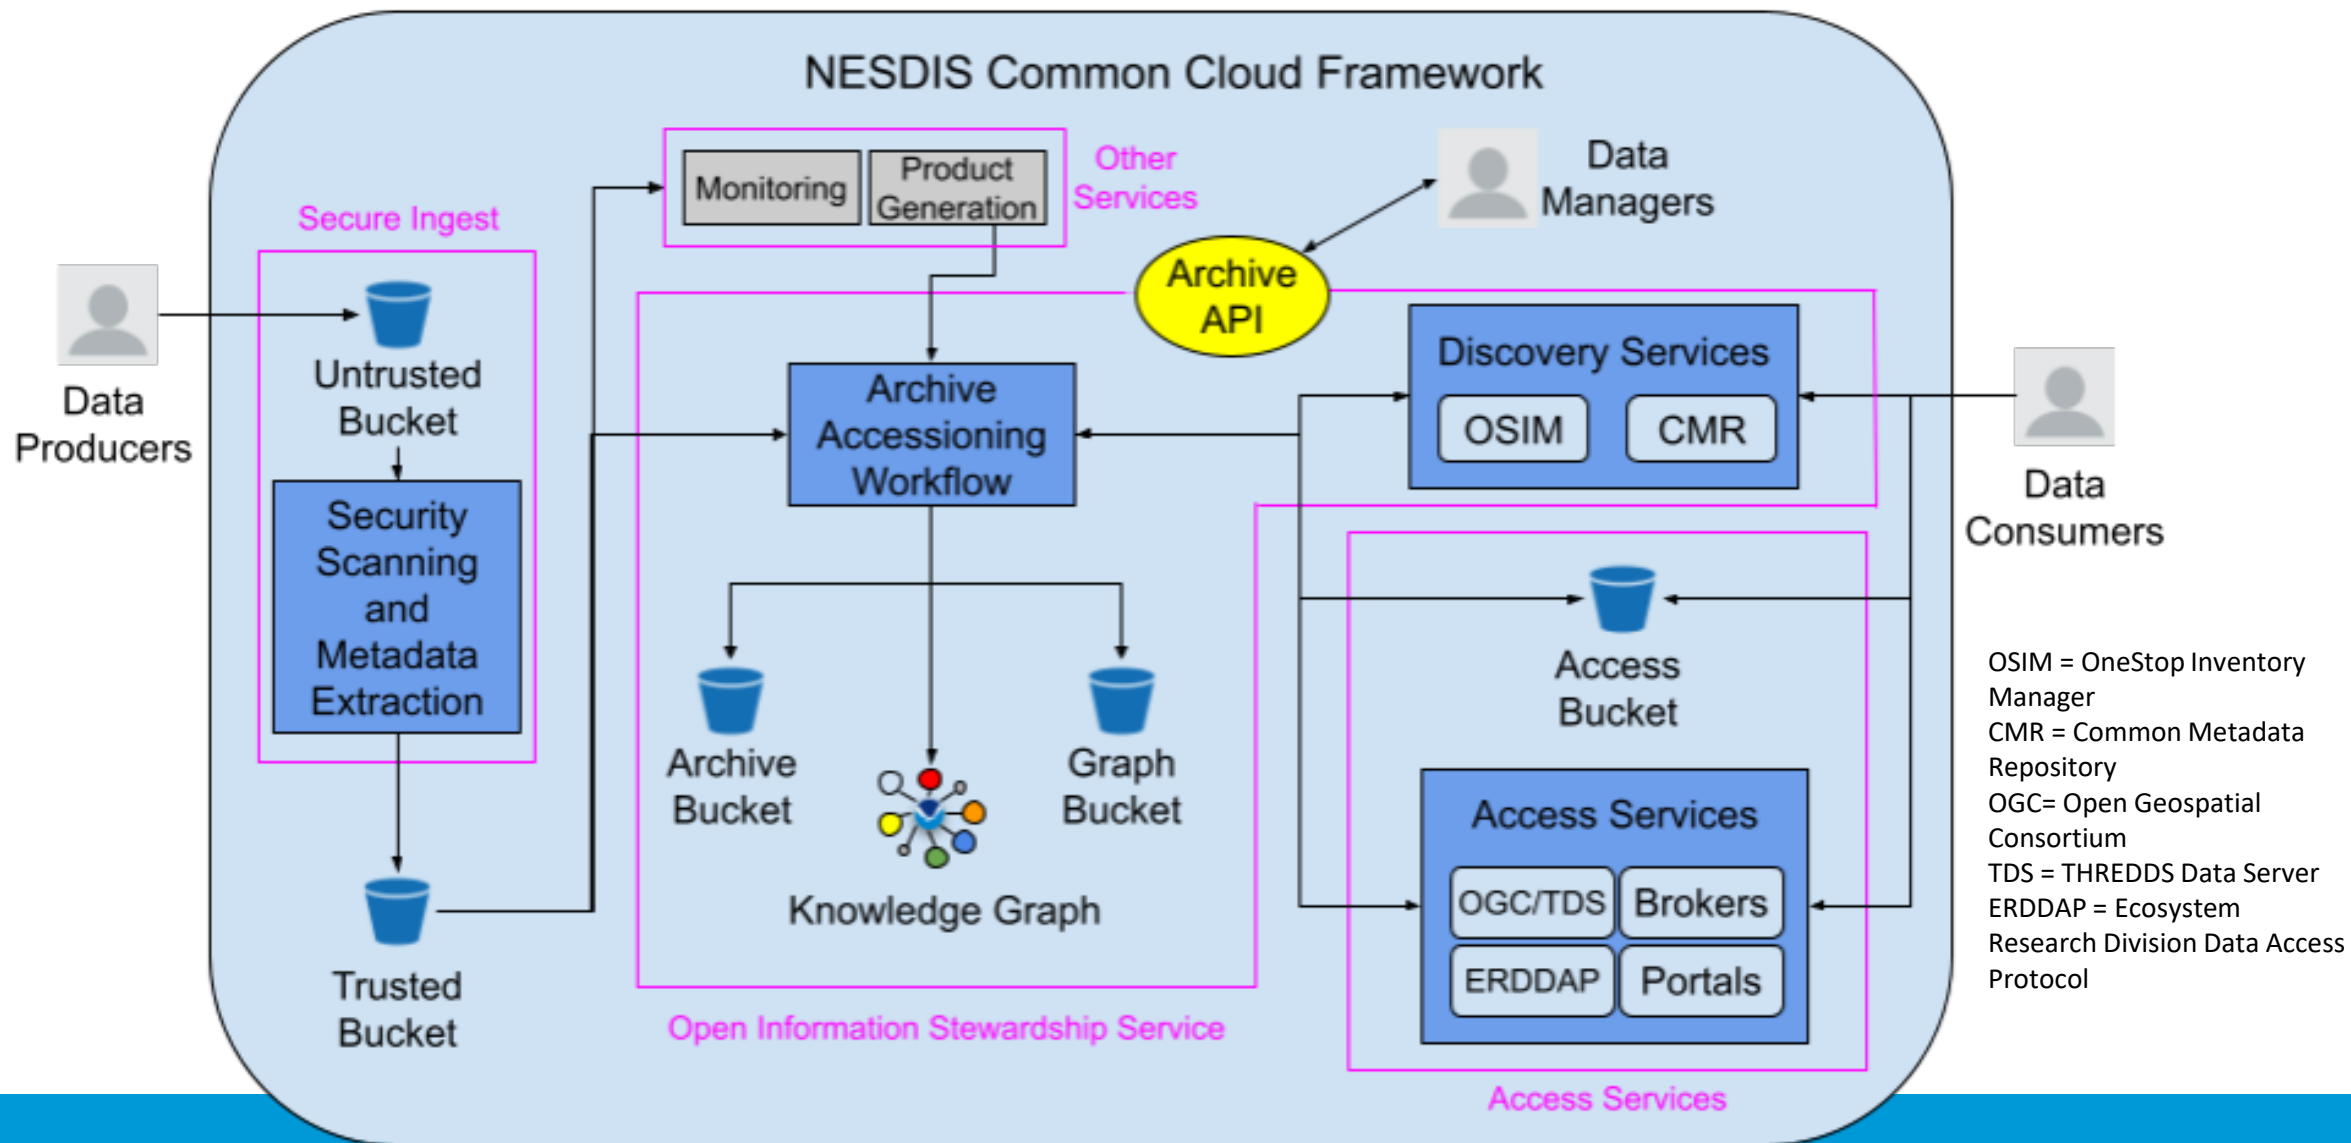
NESDIS Common Cloud Framework

Data Producers

Secure Ingest

Untrusted Bucket

Security Scanning and Metadata Extraction

Trusted Bucket

Monitoring

Product Generation

Other Services

Data Managers

Archive API

Archive Accessioning Workflow

Discovery Services

OSIM

CMR

Data Consumers

Archive Bucket

Knowledge Graph

Graph Bucket

Open Information Stewardship Service

Access Bucket

Access Services

OGC/TDS

Brokers

ERDDAP

Portals

Access Services

OSIM = OneStop Inventory Manager
CMR = Common Metadata Repository
OGC= Open Geospatial Consortium
TDS = THREDDS Data Server
ERDDAP = Ecosystem Research Division Data Access Protocol